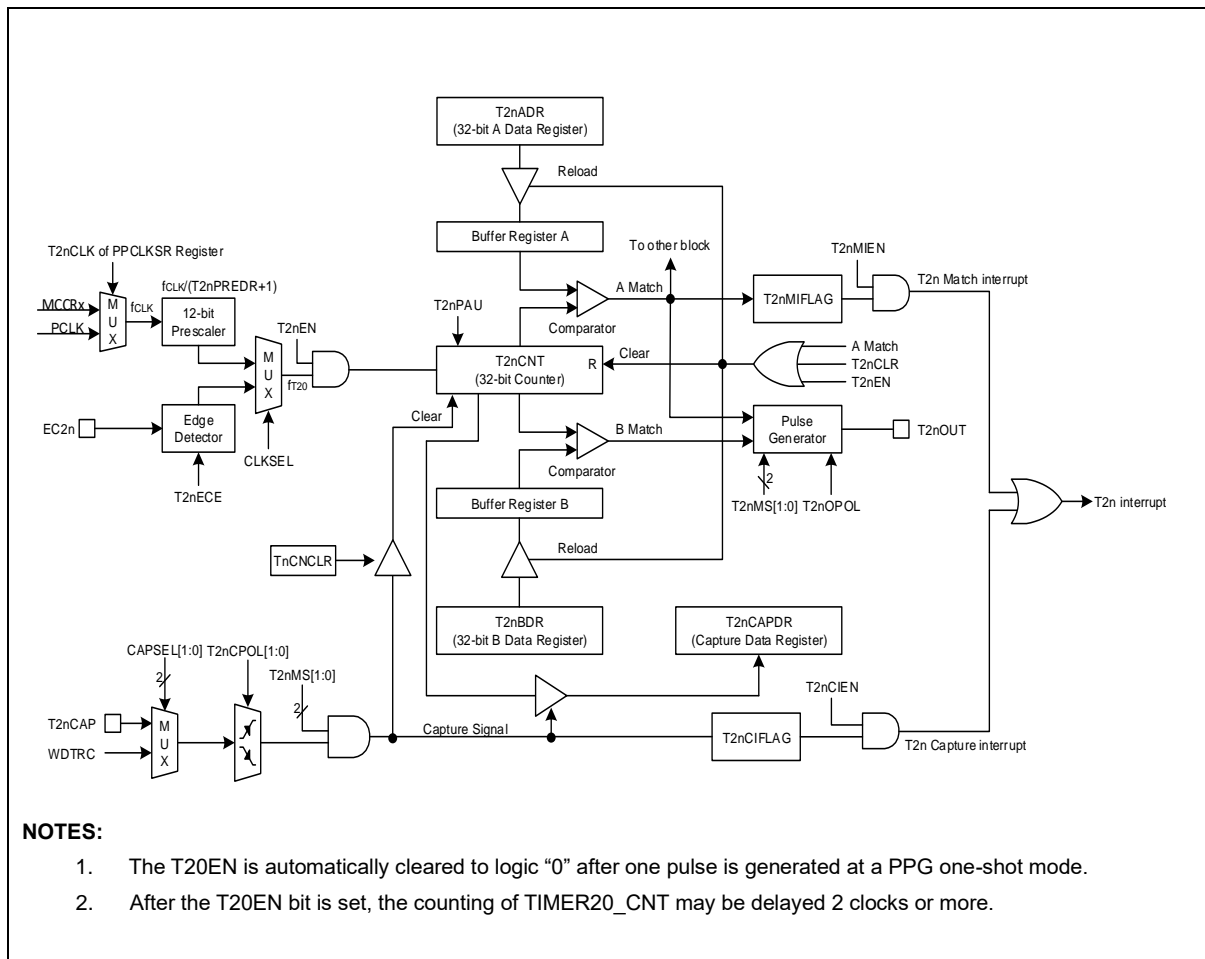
T2nADR
(32-bit A Data Register)

Reload

Buffer Register A

To other block

T2nMIEN

T2nCLK of PPCLKSR Register

$f_{CLK}$/(T2nPREDR+1)

T2n Match interrupt

MCCRx

PCLK

M U X

$f_{CLK}$

12-bit Prescaler

T2nPAU

A Match

T2nMIFLAG

T2nEN

Comparator

M U X

$f_{T20}$

T2nCNT
(32-bit Counter)

R

Clear

A Match

T2nCLR

T2nEN

Clear

EC2n

Edge Detector

B Match

Pulse Generator

T2nOUT

CLKSEL

Comparator

T2nECE

2

T2nMS[1:0] T2nOPOL

Buffer Register B

T2n interrupt

Reload

TnCNCLR

T2nBDR
(32-bit B Data Register)

T2nCAPDR
(Capture Data Register)

CAPSEL[1:0] T2nCPOL[1:0]

2

T2nMS[1:0]

T2nCIEN

2

T2nCAP

M U X

Capture Signal

T2nCIFLAG

WDTRC

T2n Capture interrupt

NOTES:

1. The T20EN is automatically cleared to logic “0” after one pulse is generated at a PPG one-shot mode.

2. After the T20EN bit is set, the counting of TIMER20_CNT may be delayed 2 clocks or more.